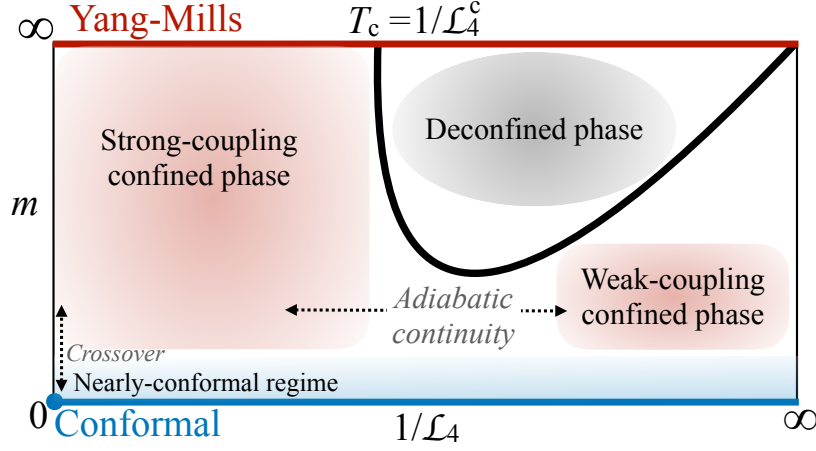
$\infty$ Yang-Mills $T_c = 1/\mathcal{L}_4^c$

Strong-coupling confined phase

Deconfined phase

$m$

Weak-coupling confined phase

Adiabatic continuity

Crossover

Nearly-conformal regime

0 Conformal $1/\mathcal{L}_4$ $\infty$